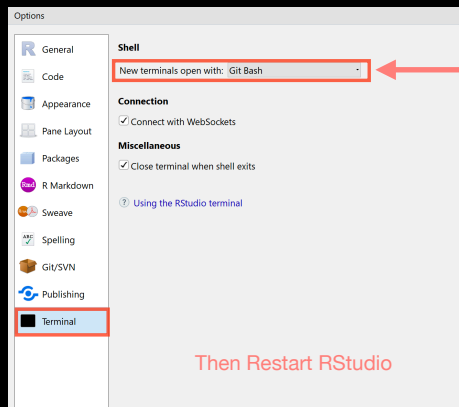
Options

General
Code
Appearance
Pane Layout
Packages
R Markdown
Sweave
Spelling
Git/SVN
Publishing
Terminal

Shell

New terminals open with: Git Bash

Connection

Connect with WebSockets

Miscellaneous

Close terminal when shell exits

Using the RStudio terminal

Then Restart RStudio